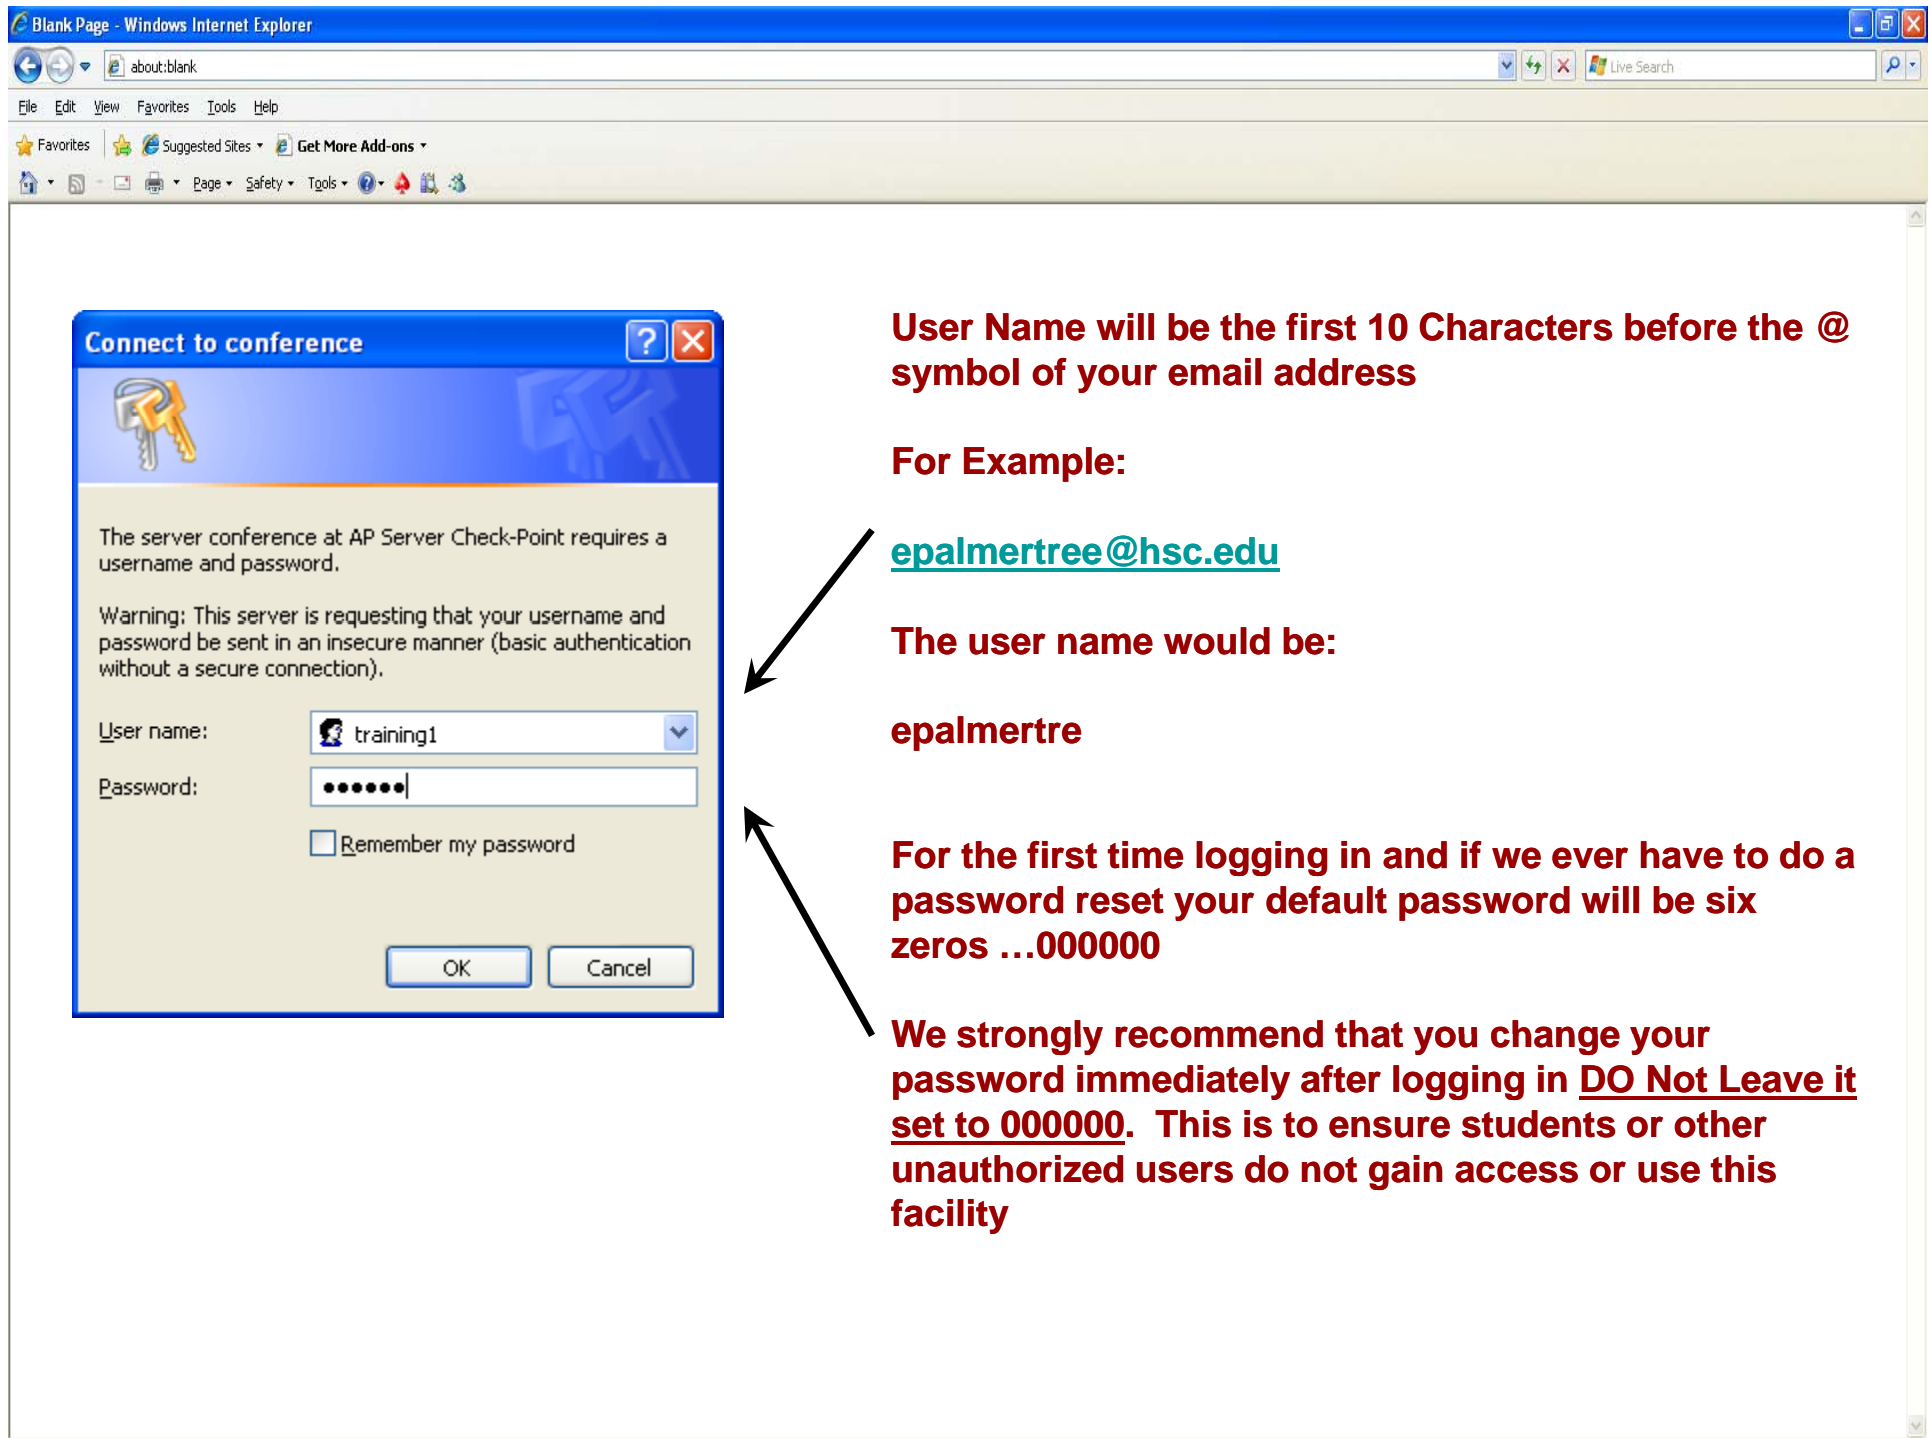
Blank Page - Windows Internet Explorer

about:blank

Live Search

File Edit View Favorites Tools Help

Favorites Suggested Sites Get More Add-ons

Page Safety Tools

Connect to conference

The server conference at AP Server Check-Point requires a username and password.

Warning: This server is requesting that your username and password be sent in an insecure manner (basic authentication without a secure connection).

User name: training1

Password: ••••••

Remember my password

OK Cancel

User Name will be the first 10 Characters before the @ symbol of your email address

For Example:

epalmertree@hsc.edu

The user name would be:

epalmertre

For the first time logging in and if we ever have to do a password reset your default password will be six zeros …000000

We strongly recommend that you change your password immediately after logging in DO Not Leave it set to 000000. This is to ensure students or other unauthorized users do not gain access or use this facility